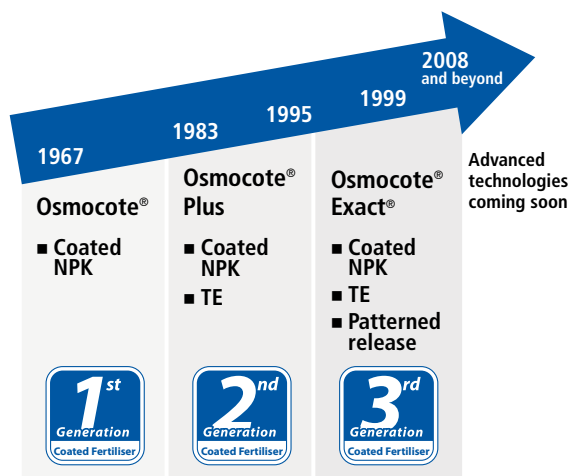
1967

1983

1995

1999

2008 and beyond

Osmocote®

■ Coated NPK

1st Generation
Coated Fertiliser

Osmocote® Plus

■ Coated NPK
■ TE

2nd Generation
Coated Fertiliser

Osmocote® Exact®

■ Coated NPK
■ TE
■ Patterned release

3rd Generation
Coated Fertiliser

Advanced technologies coming soon